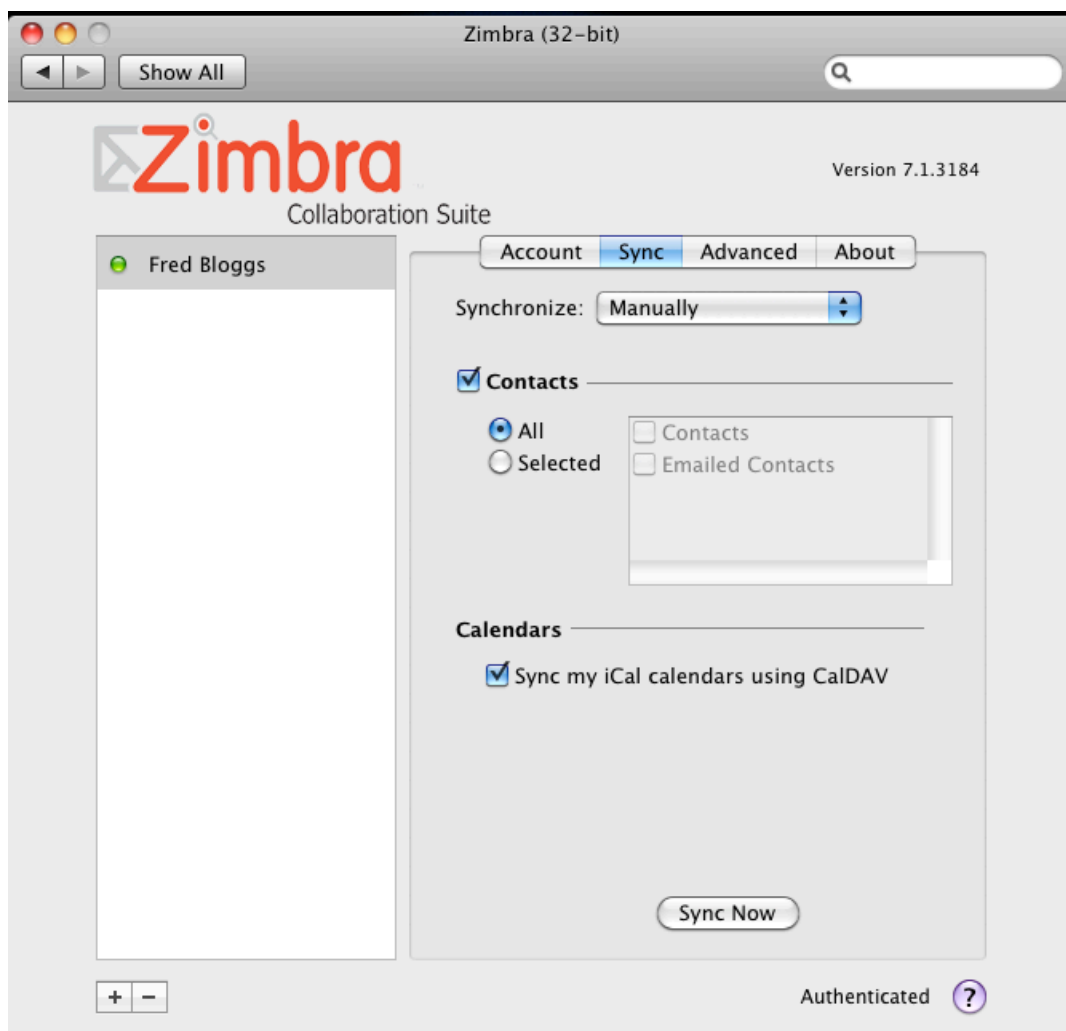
Zimbra (32-bit)

Show All

Zimbra
Collaboration Suite

Version 7.1.3184

Fred Bloggs

Account | Sync | Advanced | About

Synchronize: Manually

Contacts

All
Selected

Contacts
Emailed Contacts

Calendars

Sync my iCal calendars using CalDAV

Sync Now

+ −

Authenticated ?